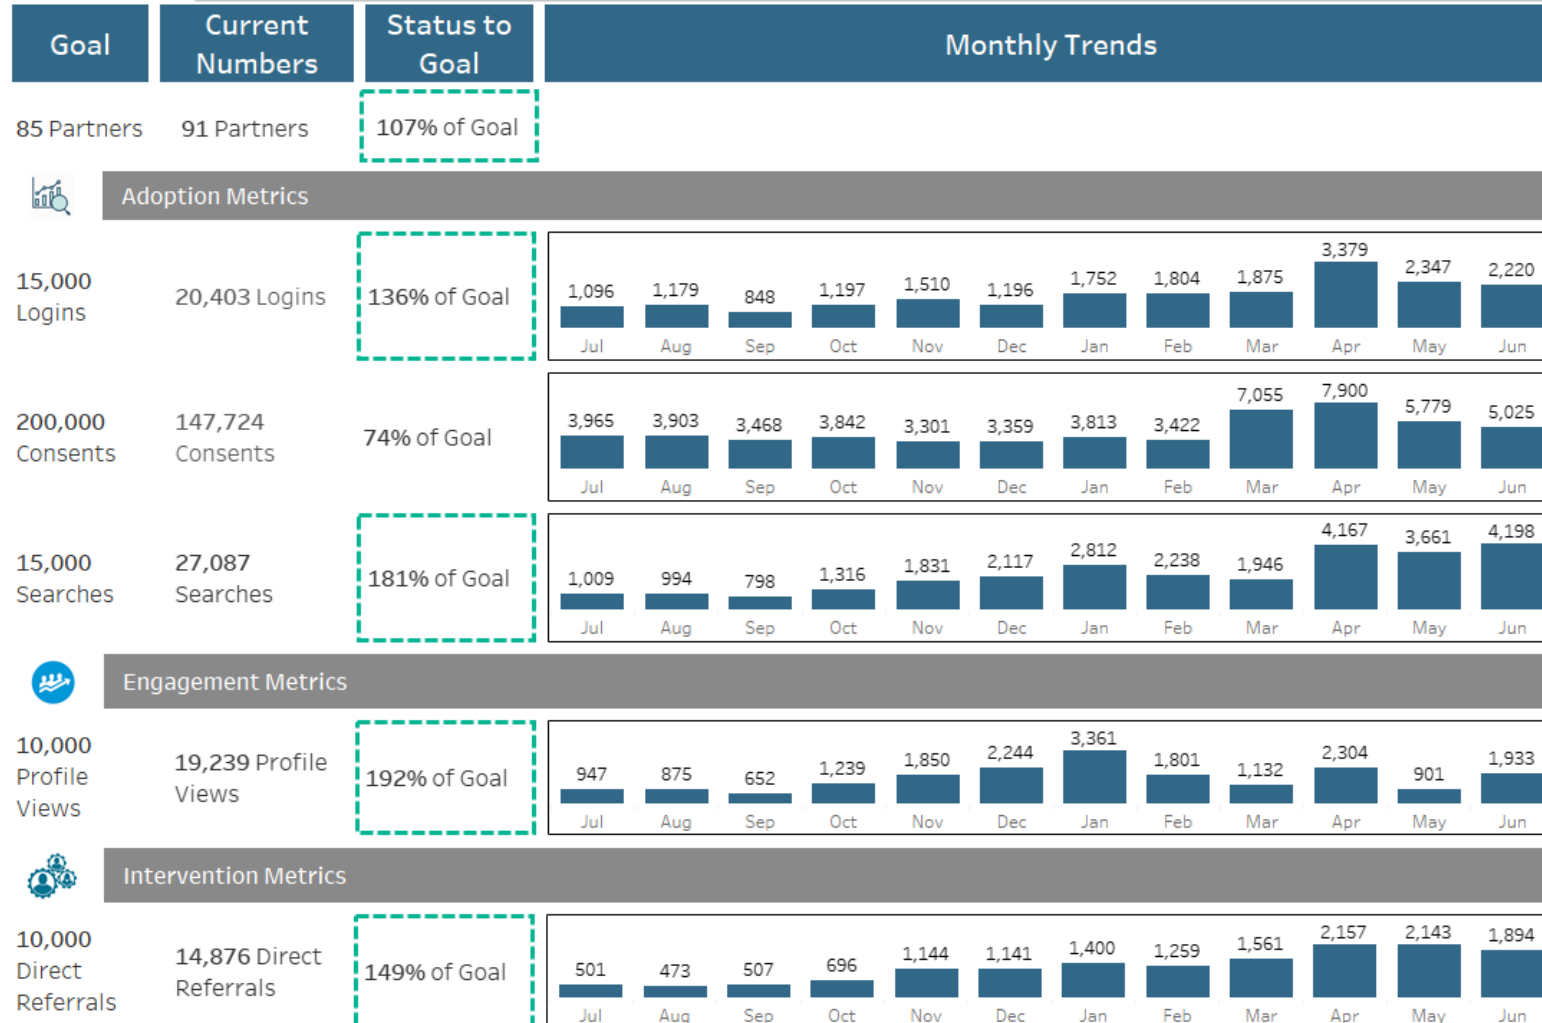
| Goal | Current Numbers | Status to Goal | Monthly Trends |
|---|---|---|---|
| 85 Partners | 91 Partners | 107% of Goal | |

Adoption Metrics

| Goal | Current Numbers | Status to Goal | Jul | Aug | Sep | Oct | Nov | Dec | Jan | Feb | Mar | Apr | May | Jun |
|---|---|---|---|---|---|---|---|---|---|---|---|---|---|---|
| 15,000 Logins | 20,403 Logins | 136% of Goal | 1,096 | 1,179 | 848 | 1,197 | 1,510 | 1,196 | 1,752 | 1,804 | 1,875 | 3,379 | 2,347 | 2,220 |
| 200,000 Consents | 147,724 Consents | 74% of Goal | 3,965 | 3,903 | 3,468 | 3,842 | 3,301 | 3,359 | 3,813 | 3,422 | 7,055 | 7,900 | 5,779 | 5,025 |
| 15,000 Searches | 27,087 Searches | 181% of Goal | 1,009 | 994 | 798 | 1,316 | 1,831 | 2,117 | 2,812 | 2,238 | 1,946 | 4,167 | 3,661 | 4,198 |

Engagement Metrics

| Goal | Current Numbers | Status to Goal | Jul | Aug | Sep | Oct | Nov | Dec | Jan | Feb | Mar | Apr | May | Jun |
|---|---|---|---|---|---|---|---|---|---|---|---|---|---|---|
| 10,000 Profile Views | 19,239 Profile Views | 192% of Goal | 947 | 875 | 652 | 1,239 | 1,850 | 2,244 | 3,361 | 1,801 | 1,132 | 2,304 | 901 | 1,933 |

Intervention Metrics

| Goal | Current Numbers | Status to Goal | Jul | Aug | Sep | Oct | Nov | Dec | Jan | Feb | Mar | Apr | May | Jun |
|---|---|---|---|---|---|---|---|---|---|---|---|---|---|---|
| 10,000 Direct Referrals | 14,876 Direct Referrals | 149% of Goal | 501 | 473 | 507 | 696 | 1,144 | 1,141 | 1,400 | 1,259 | 1,561 | 2,157 | 2,143 | 1,894 |